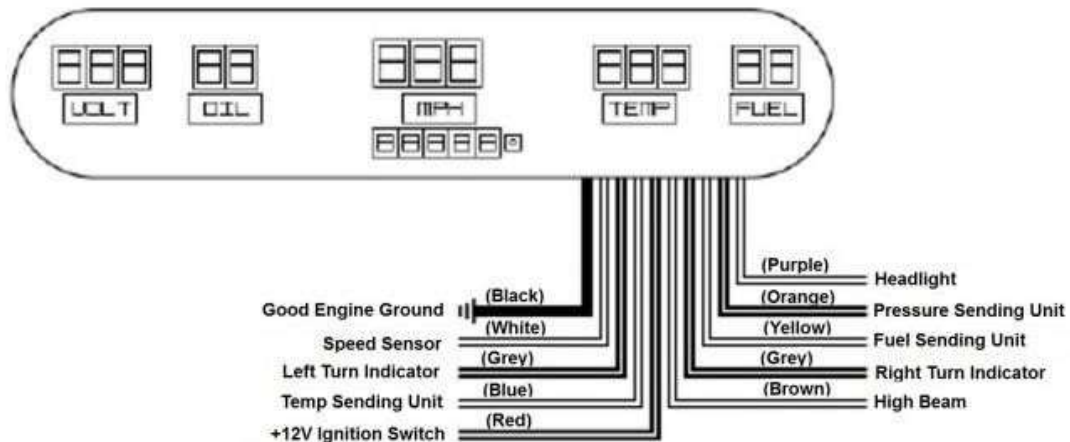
VOLT
OIL
MPH
TEMP
FUEL

(Purple) Headlight
(Orange) Pressure Sending Unit
(Yellow) Fuel Sending Unit
(Grey) Right Turn Indicator
(Brown) High Beam

Good Engine Ground (Black)
Speed Sensor (White)
Left Turn Indicator (Grey)
Temp Sending Unit (Blue)
+12V Ignition Switch (Red)